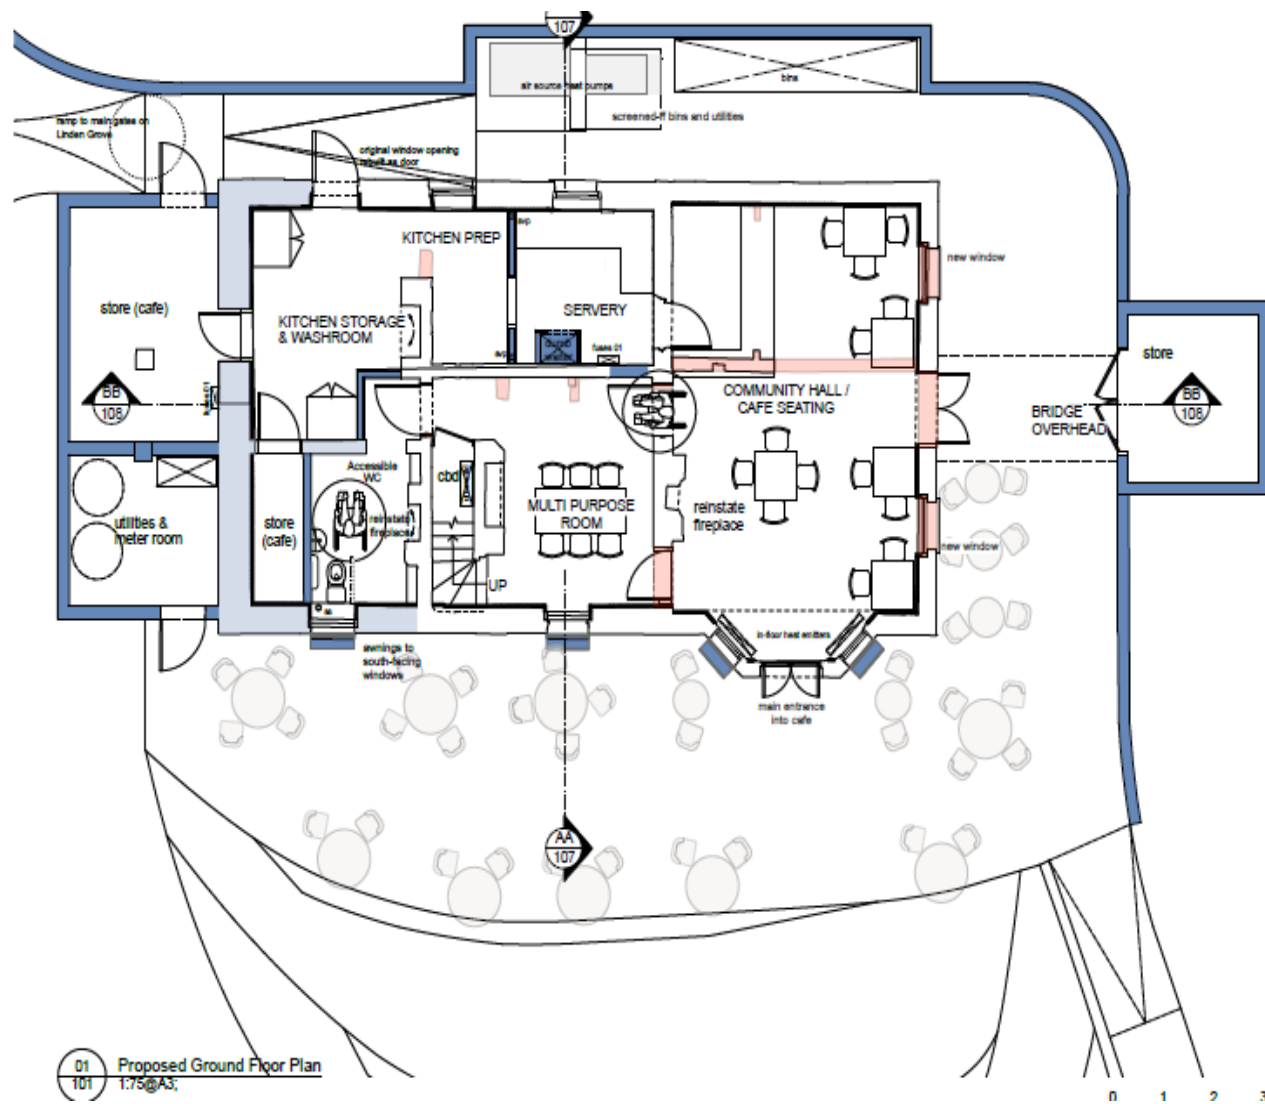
107

air source heat pumps

bins

screened-ff bins and utilities

ramp to main gates on Linden Grove

original window opening rebuilt as door

KITCHEN PREP

SERVERY

store (cafe)

KITCHEN STORAGE & WASHROOM

fuses 01

new window

store

BB
108

COMMUNITY HALL / CAFE SEATING

BRIDGE OVERHEAD

BB
108

Accessible WC

cbd

utilities & meter room

store (cafe)

reinstate fireplace

MULTI PURPOSE ROOM

reinstate fireplace

new window

UP

awnings to south-facing windows

in-floor heat emitters

main entrance into cafe

AA
107

01
101

Proposed Ground Floor Plan
1:75@A3;

0 1 2 3